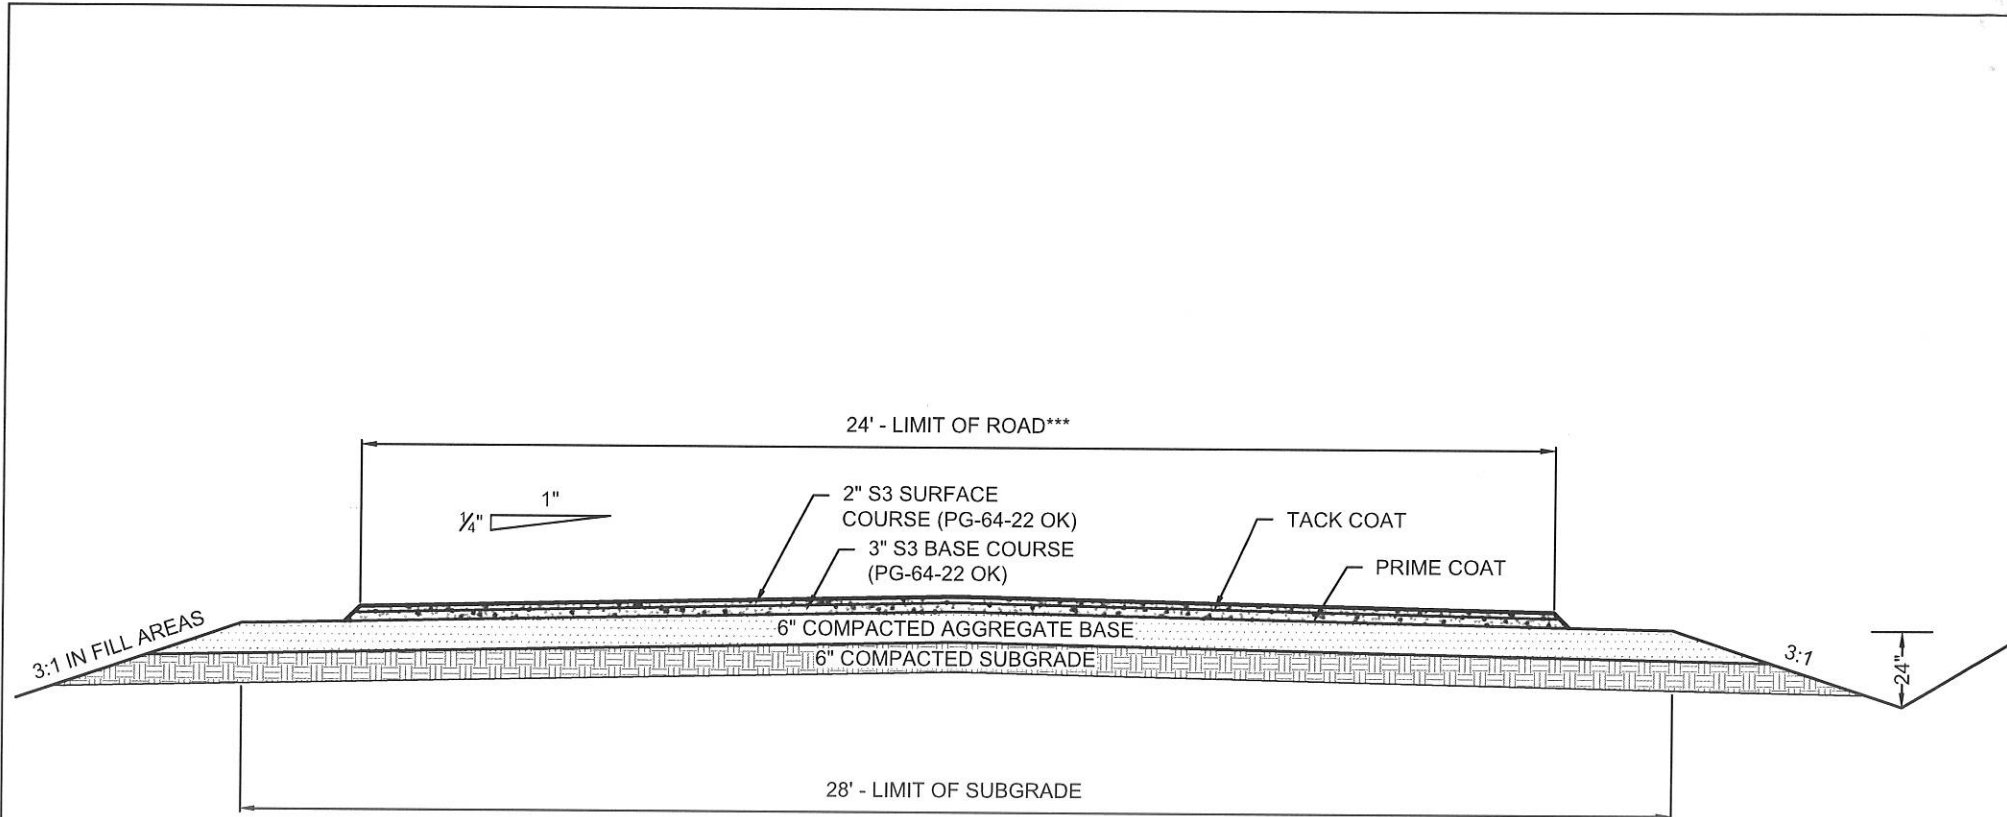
24' - LIMIT OF ROAD***

1"

¼"

2" S3 SURFACE COURSE (PG-64-22 OK)

3" S3 BASE COURSE (PG-64-22 OK)

TACK COAT

PRIME COAT

3:1 IN FILL AREAS

6" COMPACTED AGGREGATE BASE

6" COMPACTED SUBGRADE

3:1

24"

28' - LIMIT OF SUBGRADE